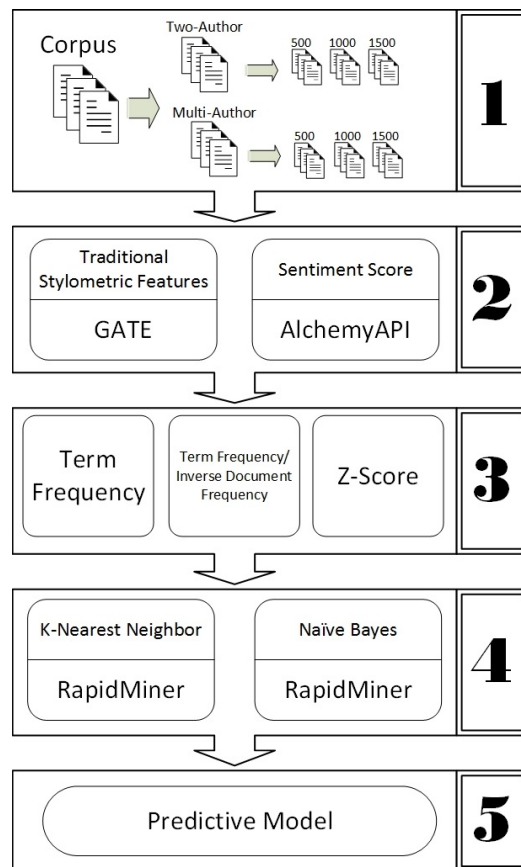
Corpus

Two-Author

500 1000 1500

Multi-Author

500 1000 1500

1

Traditional Stylometric Features

GATE

Sentiment Score

AlchemyAPI

2

Term Frequency

Term Frequency/ Inverse Document Frequency

Z-Score

3

K-Nearest Neighbor

RapidMiner

Naïve Bayes

RapidMiner

4

Predictive Model

5